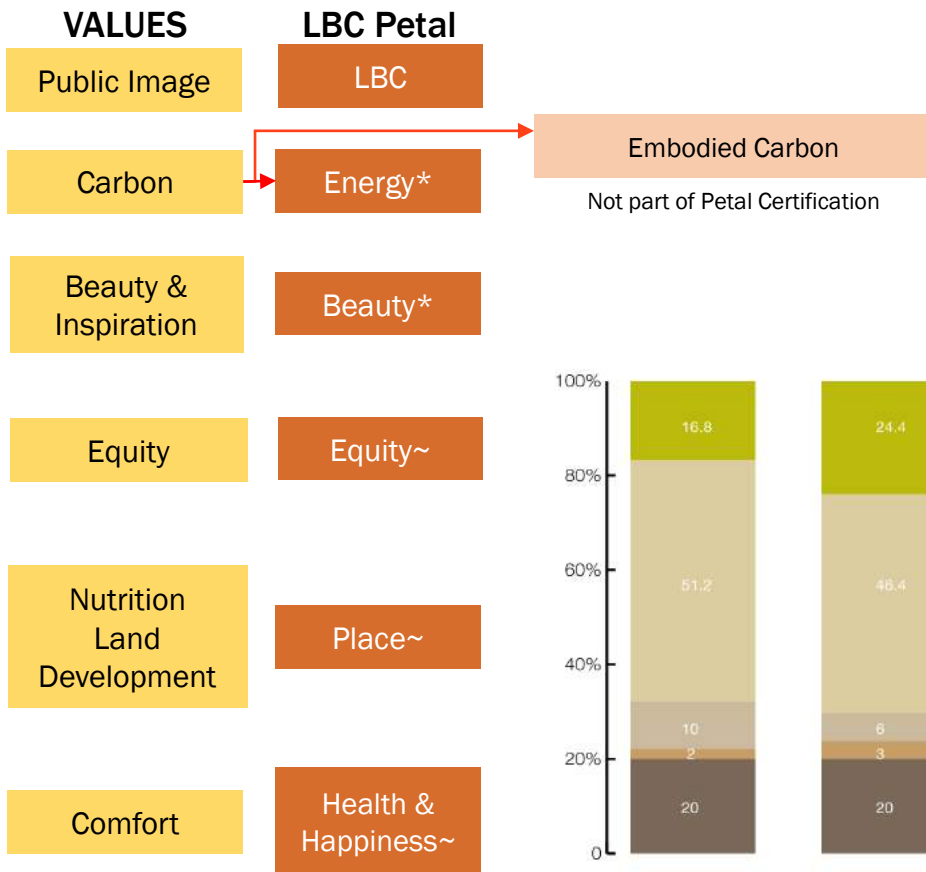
VALUES

LBC Petal

Public Image

LBC

Carbon

Energy*

Embodied Carbon

Not part of Petal Certification

Beauty & Inspiration

Beauty*

Equity

Equity~

Nutrition Land Development

Place~

Comfort

Health & Happiness~

100%
80%
60%
40%
20%
0

16.8
51.2
10
2
20

24.4
46.4
6
3
20